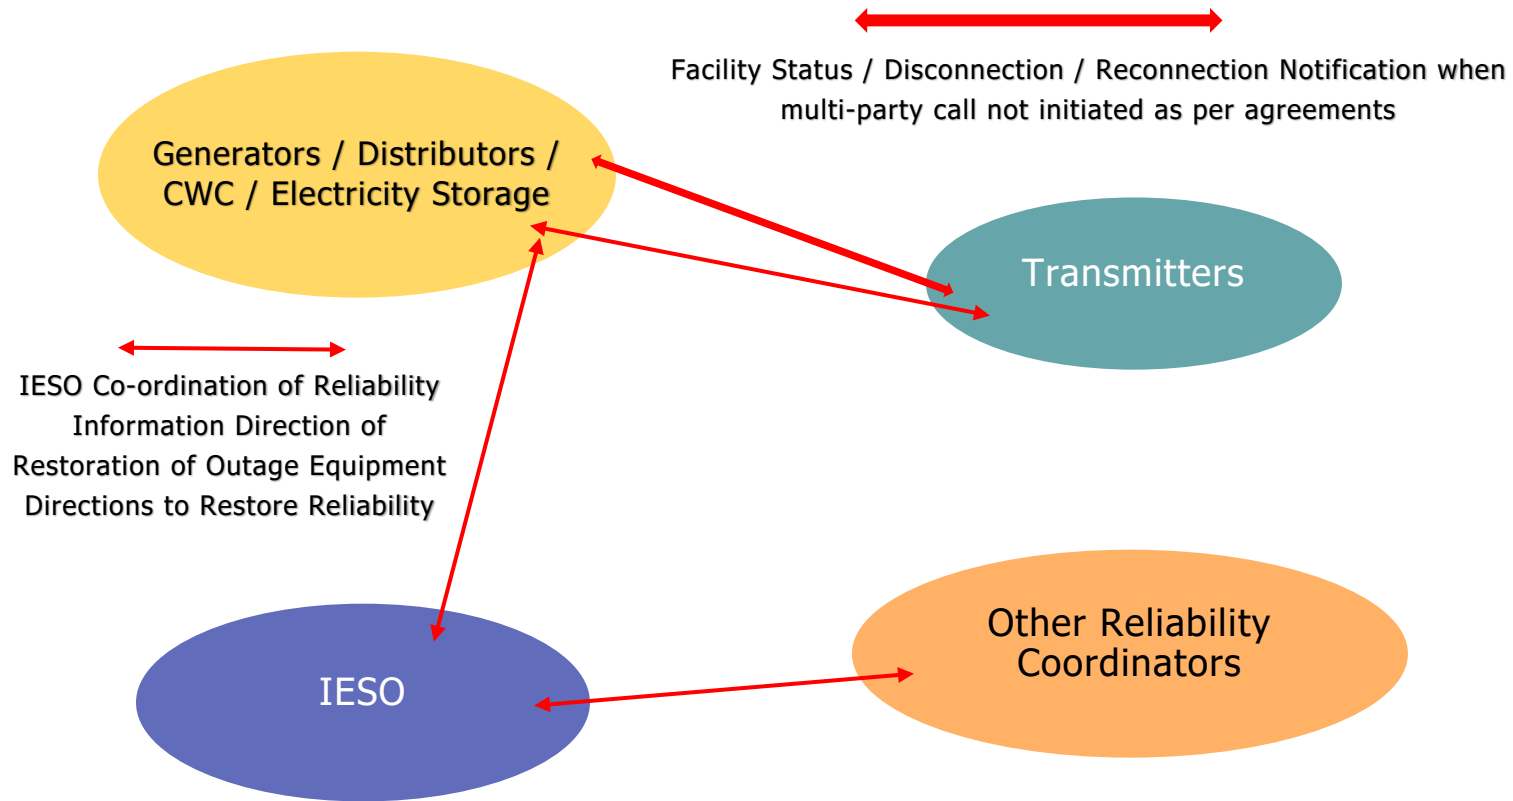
Facility Status / Disconnection / Reconnection Notification when multi-party call not initiated as per agreements

Generators / Distributors / CWC / Electricity Storage

Transmitters

IESO Co-ordination of Reliability Information Direction of Restoration of Outage Equipment Directions to Restore Reliability

IESO

Other Reliability Coordinators